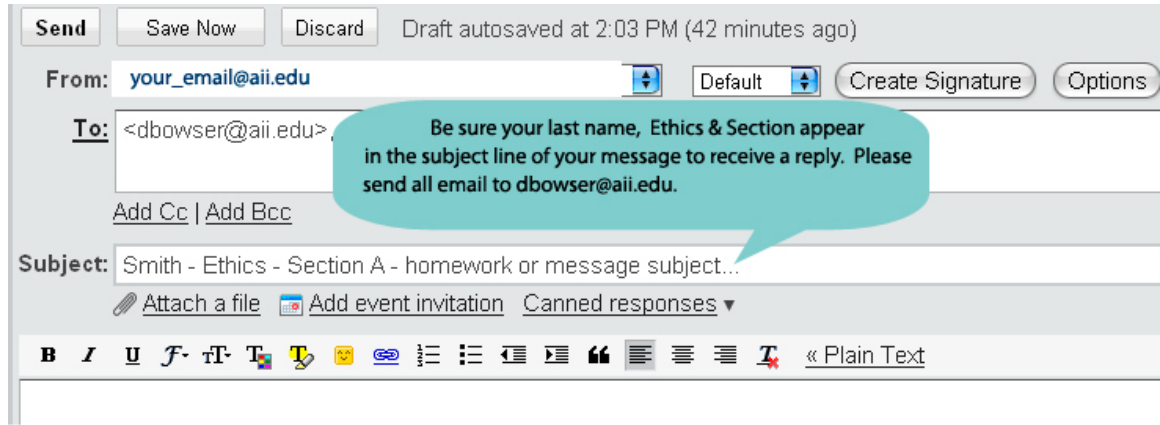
Send Save Now Discard Draft autosaved at 2:03 PM (42 minutes ago)

From: your_email@aii.edu Default Create Signature Options

To: <dbowser@aii.edu>,

Be sure your last name, Ethics & Section appear in the subject line of your message to receive a reply. Please send all email to dbowser@aii.edu.

Add Cc | Add Bcc

Subject: Smith - Ethics - Section A - homework or message subject...

Attach a file Add event invitation Canned responses ▾

B I U « Plain Text